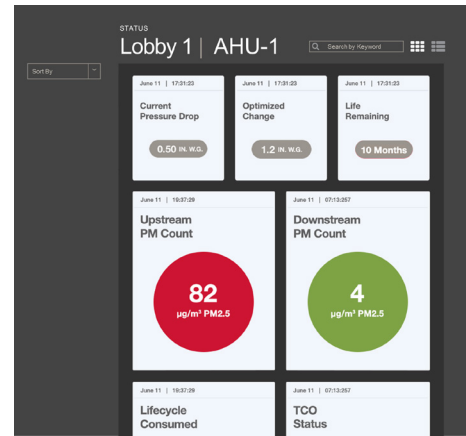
STATUS
Lobby 1 | AHU-1

Search by Keyword

Sort By

June 11 | 17:31:23
Current Pressure Drop
0.50 IN. W.G.

June 11 | 17:31:23
Optimized Change
1.2 IN. W.G.

June 11 | 17:31:23
Life Remaining
10 Months

June 11 | 19:37:29
Upstream PM Count
82
μg/m³ PM2.5

June 11 | 07:13:257
Downstream PM Count
4
μg/m³ PM2.5

June 11 | 19:37:29
Lifecycle Consumed

June 11 | 07:13:257
TCO Status